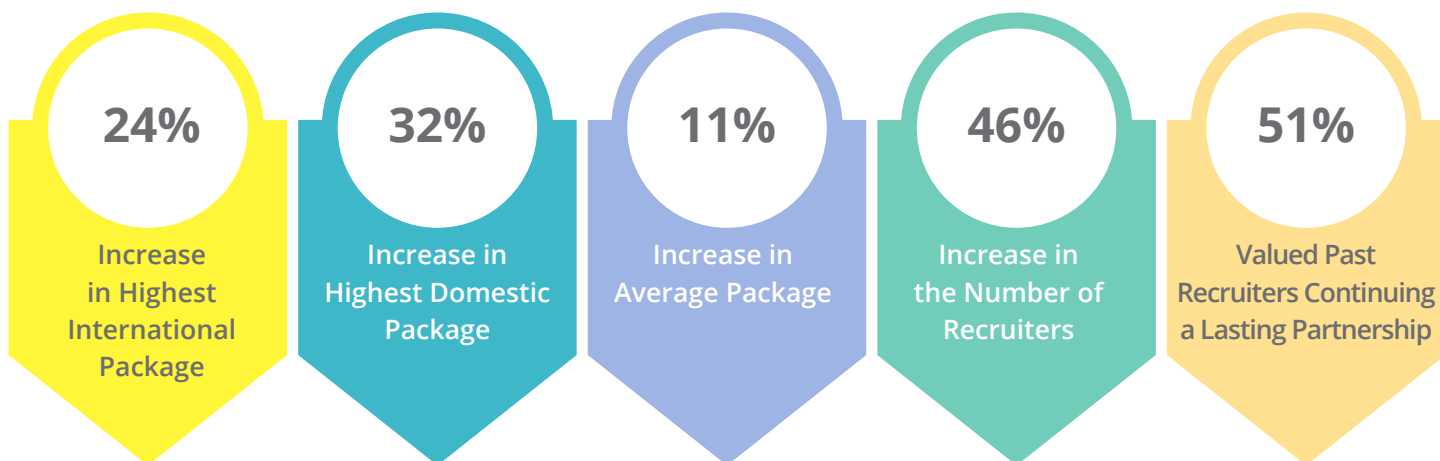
24%

Increase in Highest International Package

32%

Increase in Highest Domestic Package

11%

Increase in Average Package

46%

Increase in the Number of Recruiters

51%

Valued Past Recruiters Continuing a Lasting Partnership